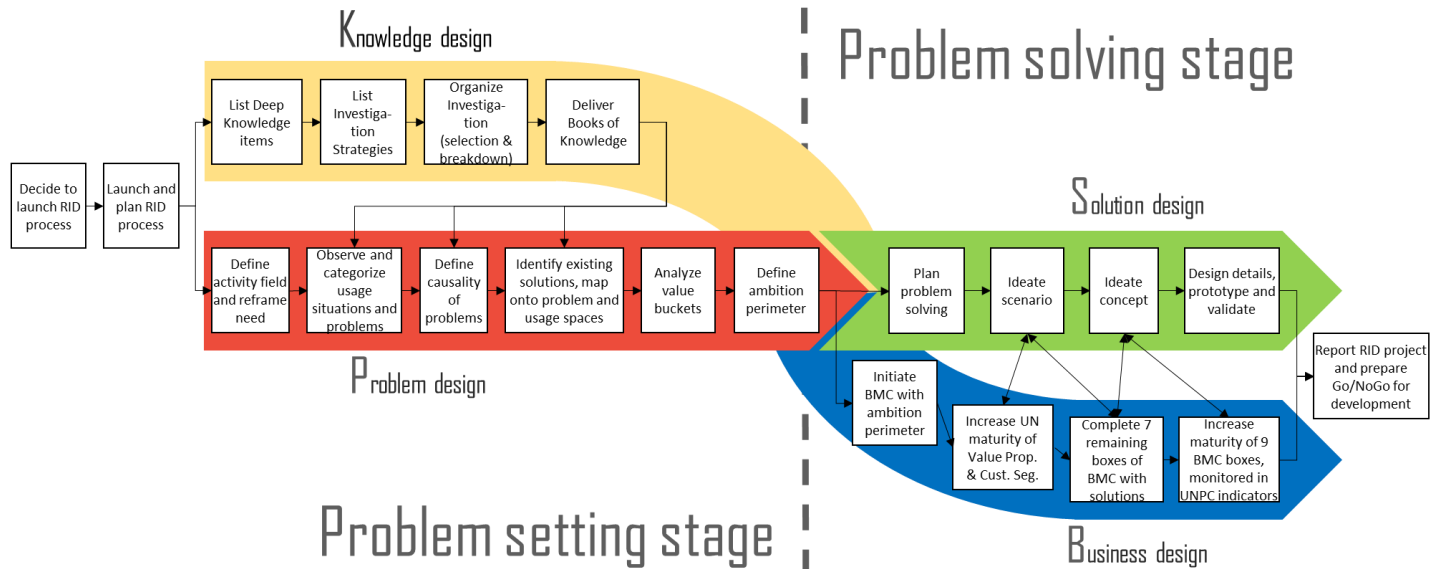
Knowledge design

Problem solving stage

List Deep Knowledge items

List Investigation Strategies

Organize Investigation (selection & breakdown)

Deliver Books of Knowledge

Decide to launch RID process

Launch and plan RID process

Solution design

Define activity field and reframe need

Observe and categorize usage situations and problems

Define causality of problems

Identify existing solutions, map onto problem and usage spaces

Analyze value buckets

Define ambition perimeter

Plan problem solving

Ideate scenario

Ideate concept

Design details, prototype and validate

Report RID project and prepare Go/NoGo for development

Problem design

Initiate BMC with ambition perimeter

Increase UN maturity of Value Prop. & Cust. Seg.

Complete 7 remaining boxes of BMC with solutions

Increase maturity of 9 BMC boxes, monitored in UNPC indicators

Problem setting stage

Business design